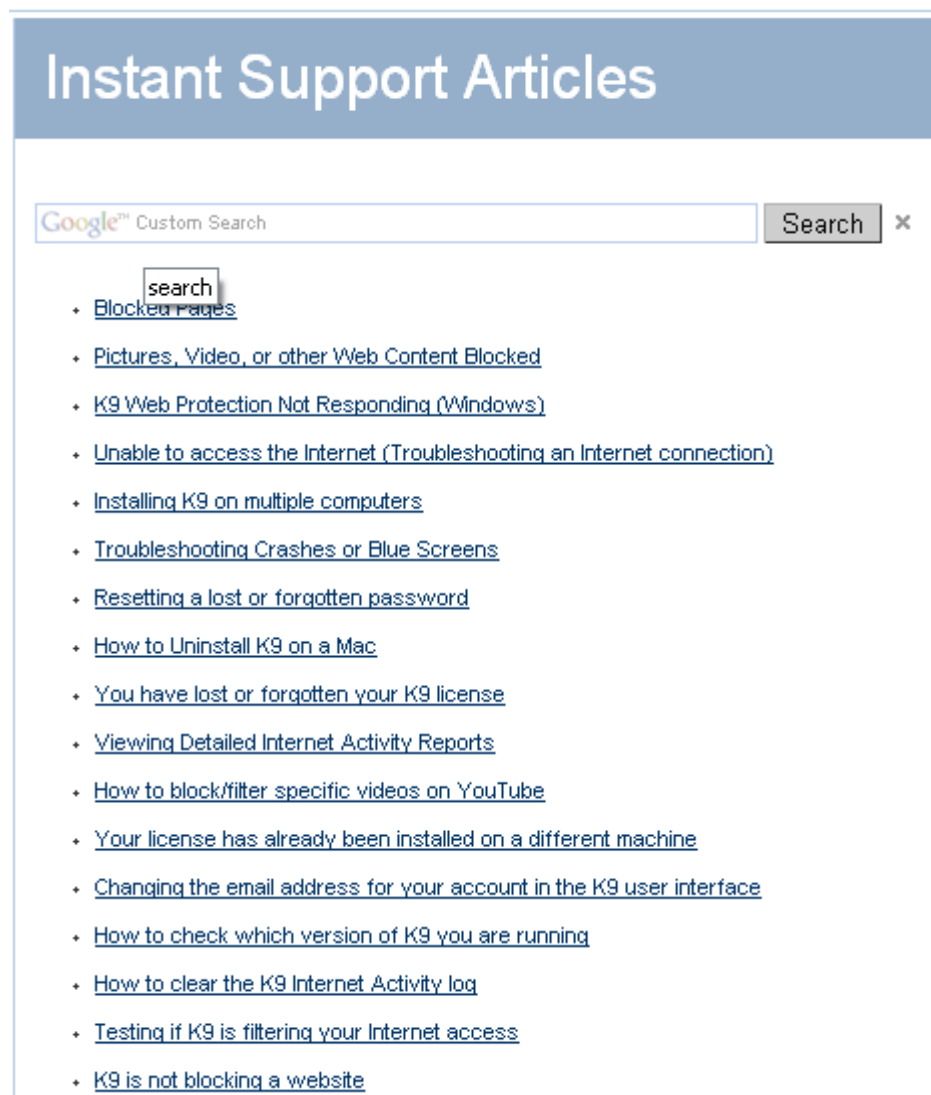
Instant Support Articles

Google™ Custom Search

Search ×

search

- Blocked Pages
- Pictures, Video, or other Web Content Blocked
- K9 Web Protection Not Responding (Windows)
- Unable to access the Internet (Troubleshooting an Internet connection)
- Installing K9 on multiple computers
- Troubleshooting Crashes or Blue Screens
- Resetting a lost or forgotten password
- How to Uninstall K9 on a Mac
- You have lost or forgotten your K9 license
- Viewing Detailed Internet Activity Reports
- How to block/filter specific videos on YouTube
- Your license has already been installed on a different machine
- Changing the email address for your account in the K9 user interface
- How to check which version of K9 you are running
- How to clear the K9 Internet Activity log
- Testing if K9 is filtering your Internet access
- K9 is not blocking a website